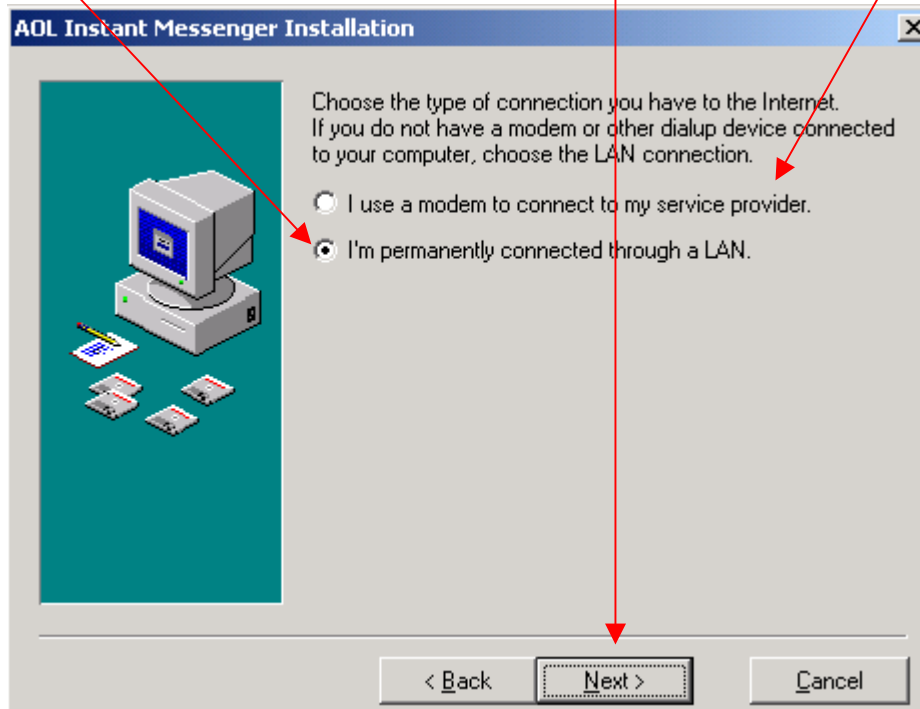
AOL Instant Messenger Installation

Choose the type of connection you have to the Internet. If you do not have a modem or other dialup device connected to your computer, choose the LAN connection.

I use a modem to connect to my service provider.

I'm permanently connected through a LAN.

< Back

Next >

Cancel